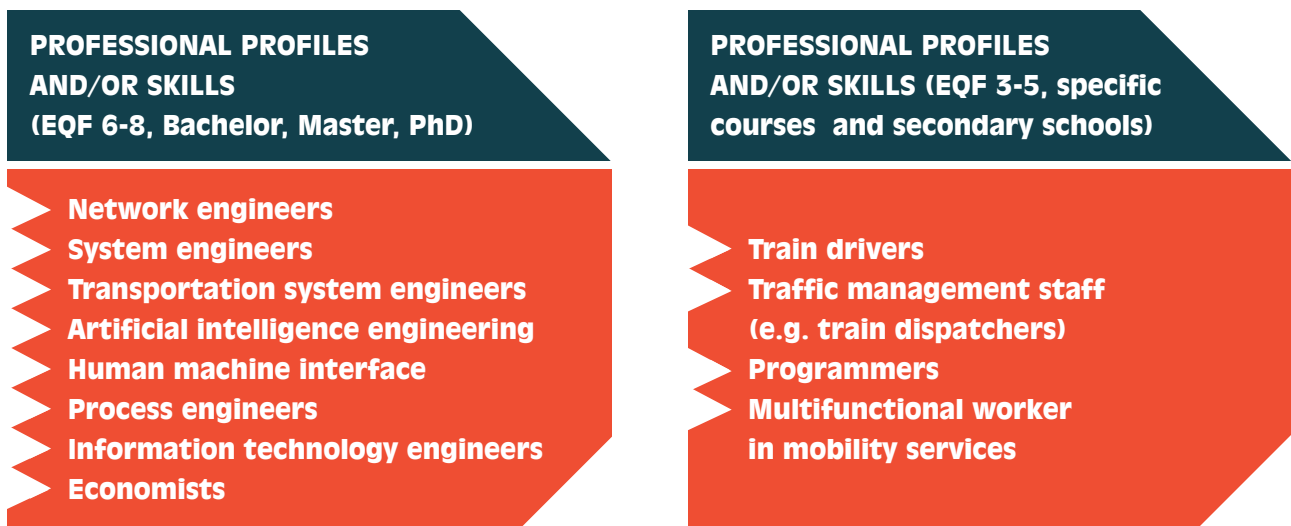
PROFESSIONAL PROFILES AND/OR SKILLS (EQF 6-8, Bachelor, Master, PhD)

Network engineers
System engineers
Transportation system engineers
Artificial intelligence engineering
Human machine interface
Process engineers
Information technology engineers
Economists

PROFESSIONAL PROFILES AND/OR SKILLS (EQF 3-5, specific courses and secondary schools)

Train drivers
Traffic management staff (e.g. train dispatchers)
Programmers
Multifunctional worker in mobility services